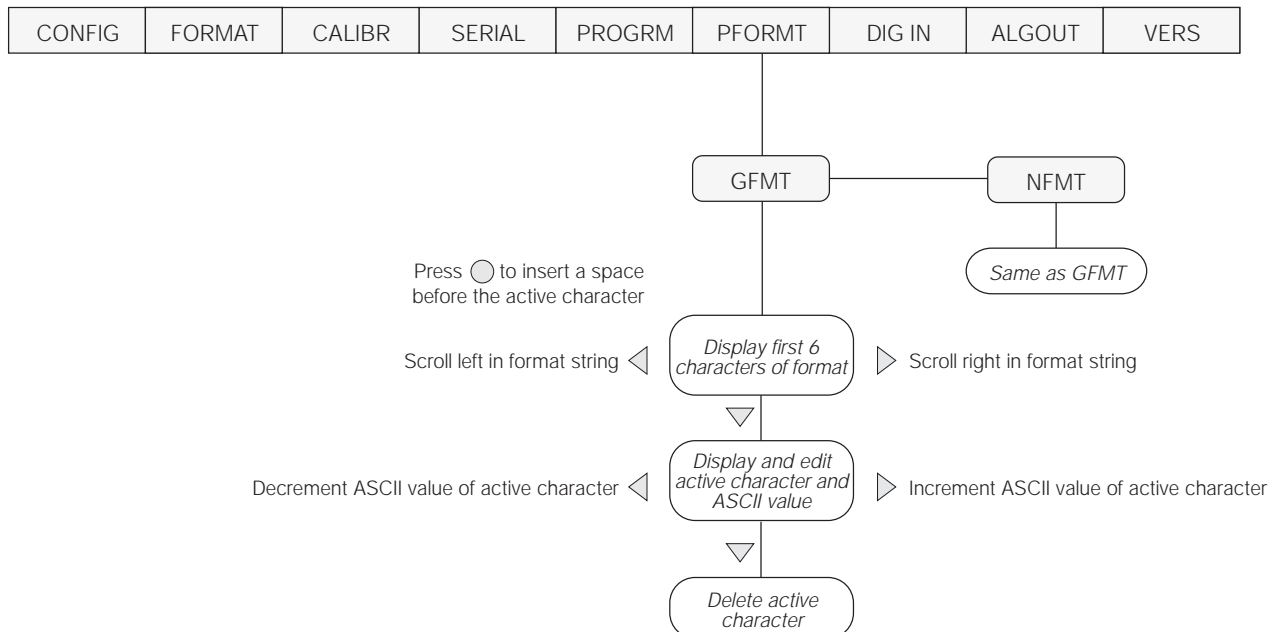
| CONFIG | FORMAT | CALIBR | SERIAL | PROGRM | PFORMT | DIG IN | ALGOUT | VERS |
|---|---|---|---|---|---|---|---|---|

GFMT

NFMT

Same as GFMT

Press to insert a space before the active character

Scroll left in format string

Display first 6 characters of format

Scroll right in format string

Decrement ASCII value of active character

Display and edit active character and ASCII value

Increment ASCII value of active character

Delete active character